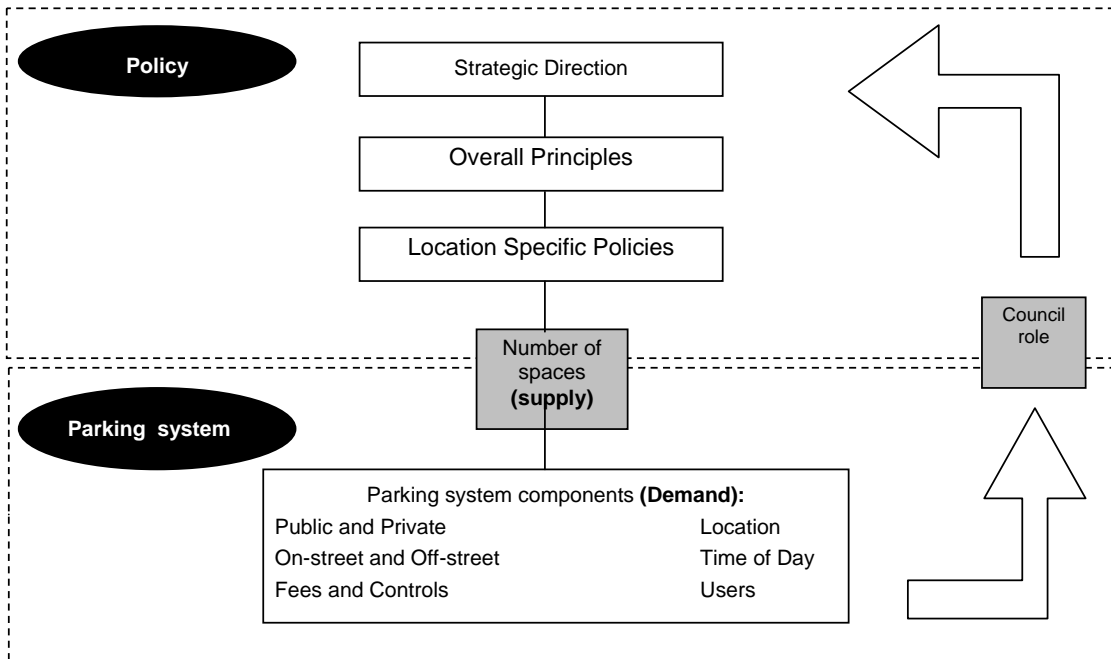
Policy

Strategic Direction

Overall Principles

Location Specific Policies

Council role

Number of spaces **(supply)**

Parking system

Parking system components **(Demand):**

Public and Private

On-street and Off-street

Fees and Controls

Location

Time of Day

Users